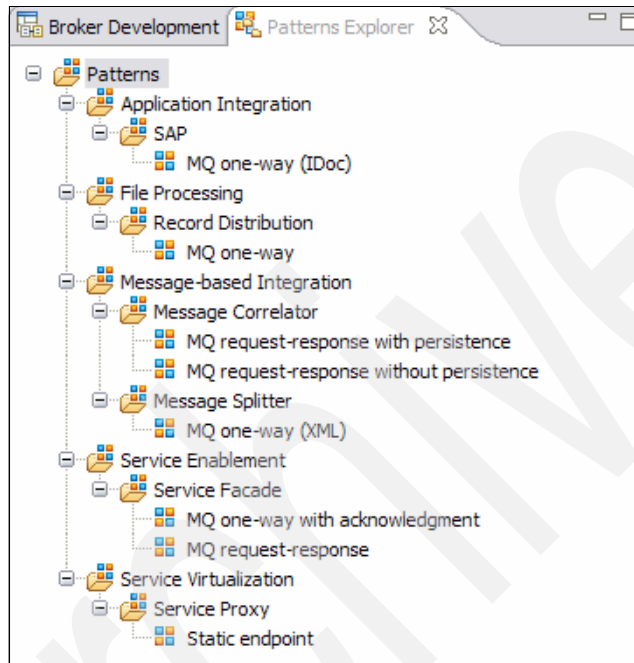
Broker Development
Patterns Explorer

Patterns
Application Integration
SAP
MQ one-way (IDoc)
File Processing
Record Distribution
MQ one-way
Message-based Integration
Message Correlator
MQ request-response with persistence
MQ request-response without persistence
Message Splitter
MQ one-way (XML)
Service Enablement
Service Facade
MQ one-way with acknowledgment
MQ request-response
Service Virtualization
Service Proxy
Static endpoint